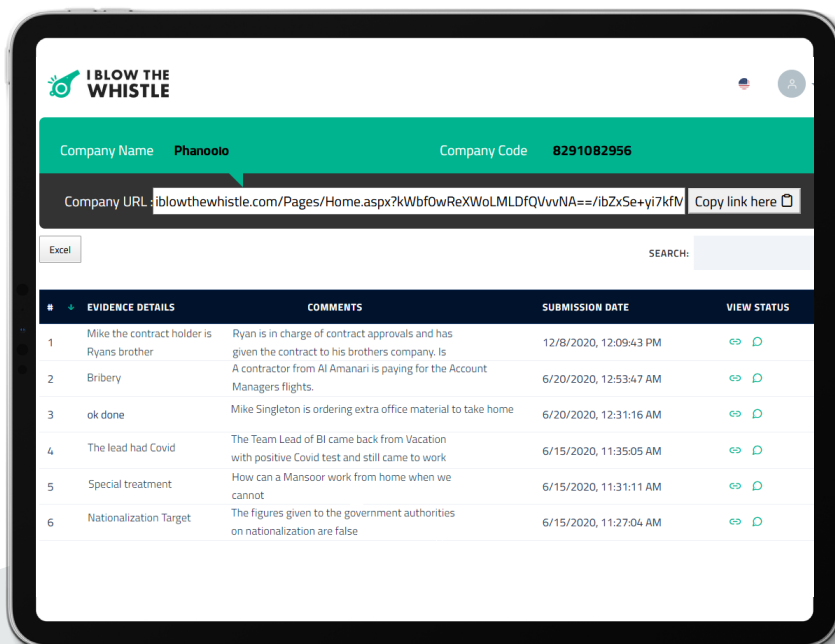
I BLOW THE WHISTLE

Company Name Phanoolo

Company Code 8291082956

Company URL : iblowthewhistle.com/Pages/Home.aspx?kWbf0wReXWoLMLDfQVvvNA==/ibZxSe+yi7kfV

Copy link here

Excel

SEARCH:

| # | EVIDENCE DETAILS | COMMENTS | SUBMISSION DATE | VIEW STATUS |
|---|---|---|---|---|
| 1 | Mike the contract holder is Ryans brother | Ryan is in charge of contract approvals and has given the contract to his brothers company. Is | 12/8/2020, 12:09:43 PM | |
| 2 | Bribery | A contractor from Al Amanari is paying for the Account Managers flights. | 6/20/2020, 12:53:47 AM | |
| 3 | ok done | Mike Singleton is ordering extra office material to take home | 6/20/2020, 12:31:16 AM | |
| 4 | The lead had Covid | The Team Lead of BI came back from Vacation with positive Covid test and still came to work | 6/15/2020, 11:35:05 AM | |
| 5 | Special treatment | How can a Mansoor work from home when we cannot | 6/15/2020, 11:31:11 AM | |
| 6 | Nationalization Target | The figures given to the government authorities on nationalization are false | 6/15/2020, 11:27:04 AM | |